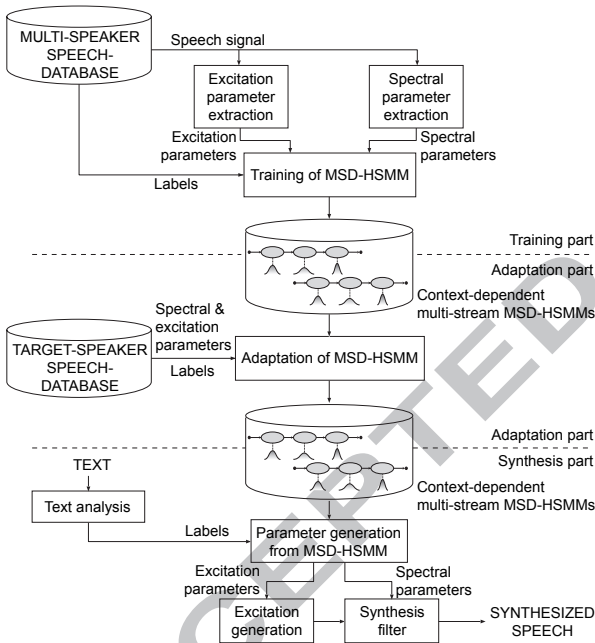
MULTI-SPEAKER SPEECH-DATABASE

Speech signal

Excitation parameter extraction

Spectral parameter extraction

Excitation parameters

Spectral parameters

Labels

Training of MSD-HSMM

Training part

Adaptation part

Context-dependent multi-stream MSD-HSMMs

TARGET-SPEAKER SPEECH-DATABASE

Spectral & excitation parameters

Labels

Adaptation of MSD-HSMM

Adaptation part

Synthesis part

TEXT

Text analysis

Context-dependent multi-stream MSD-HSMMs

Labels

Parameter generation from MSD-HSMM

Excitation parameters

Spectral parameters

Excitation generation

Synthesis filter

SYNTHESIZED SPEECH

ACCEPTED